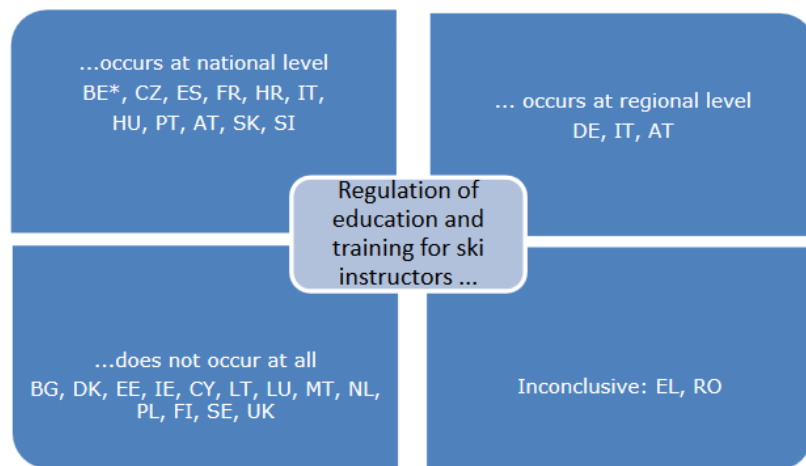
Regulation of education and training for ski instructors ...

...occurs at national level
BE*, CZ, ES, FR, HR, IT, HU, PT, AT, SK, SI

... occurs at regional level
DE, IT, AT

...does not occur at all
BG, DK, EE, IE, CY, LT, LU, MT, NL, PL, FI, SE, UK

Inconclusive: EL, RO